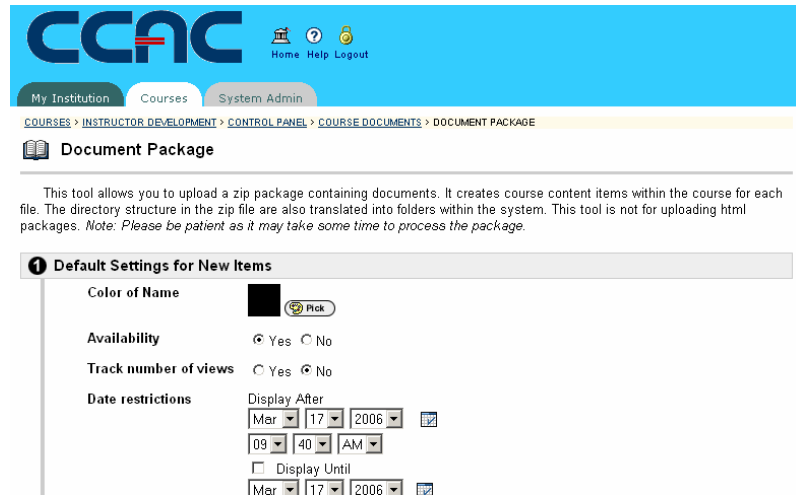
CCAC

Home Help Logout

My Institution Courses System Admin

COURSES > INSTRUCTOR DEVELOPMENT > CONTROL PANEL > COURSE DOCUMENTS > DOCUMENT PACKAGE

Document Package

This tool allows you to upload a zip package containing documents. It creates course content items within the course for each file. The directory structure in the zip file are also translated into folders within the system. This tool is not for uploading html packages. Note: Please be patient as it may take some time to process the package.

1 Default Settings for New Items

Color of Name Pick

Availability Yes No

Track number of views Yes No

Date restrictions Display After
Mar 17 2006
09 40 AM
Display Until
Mar 17 2006